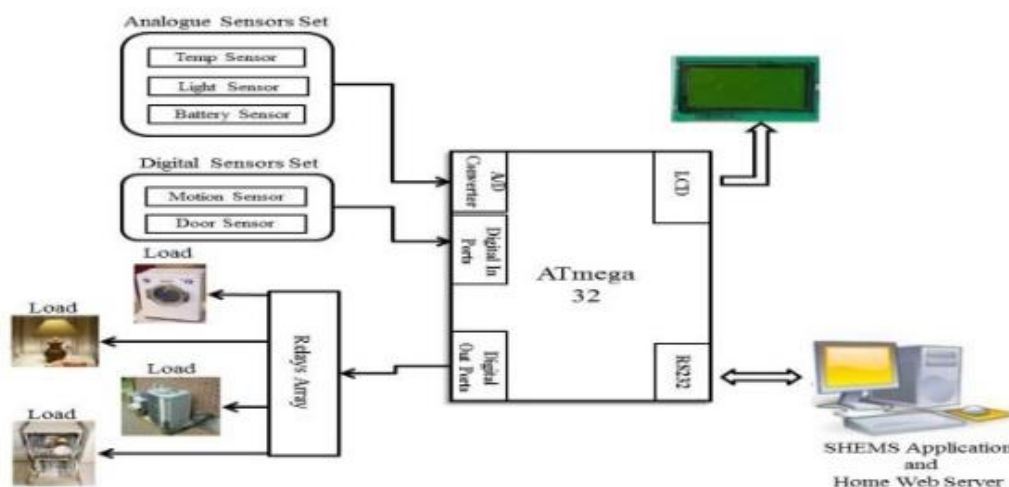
Analogue Sensors Set

Temp Sensor

Light Sensor

Battery Sensor

Digital Sensors Set

Motion Sensor

Door Sensor

A/D Converter

Digital In Ports

Digital Out Ports

LCD

RS232

ATmega 32

Load

Load

Load

Load

Relays Array

SHEMS Application and Home Web Server